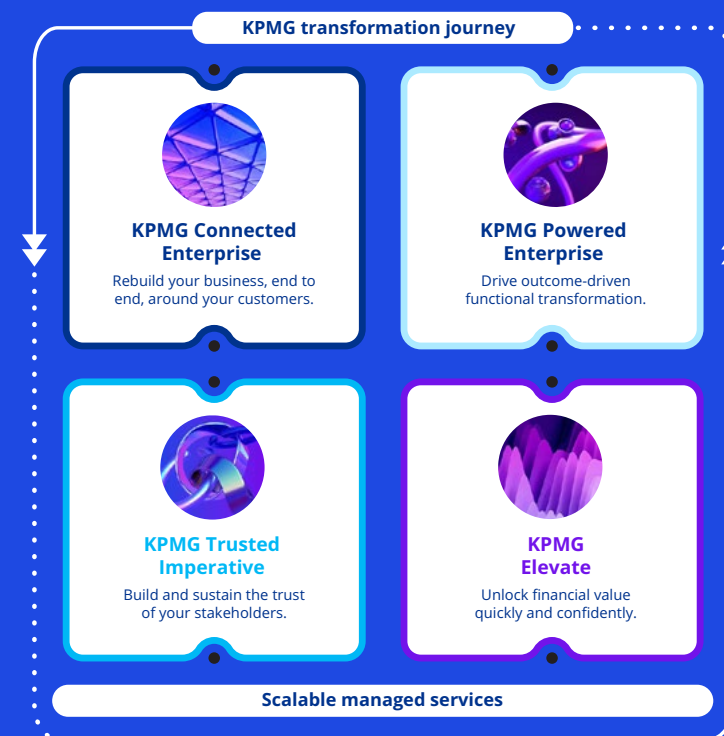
KPMG transformation journey

KPMG Connected Enterprise

Rebuild your business, end to end, around your customers.

KPMG Powered Enterprise

Drive outcome-driven functional transformation.

KPMG Trusted Imperative

Build and sustain the trust of your stakeholders.

KPMG Elevate

Unlock financial value quickly and confidently.

Scalable managed services